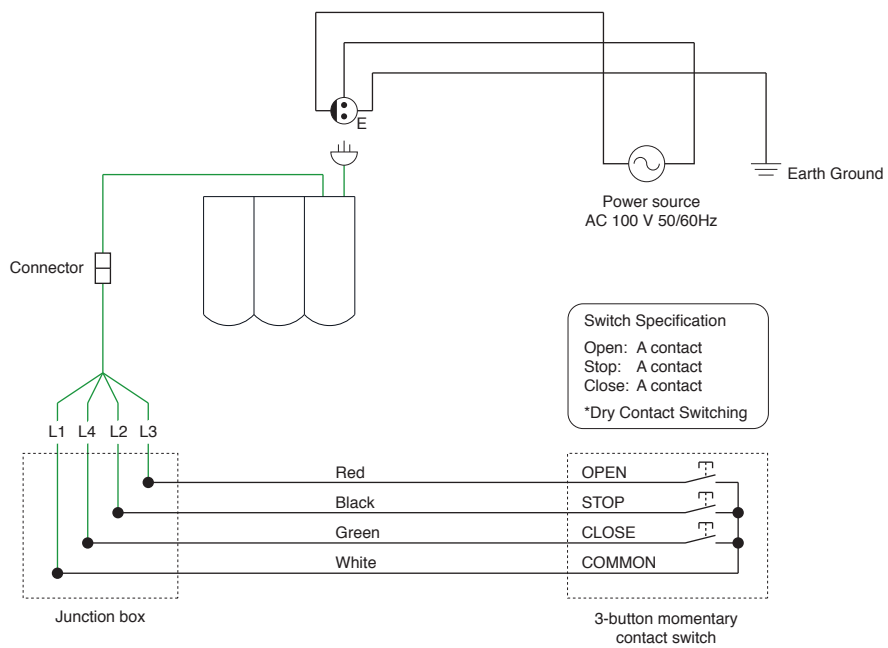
E

Earth Ground

Power source
AC 100 V 50/60Hz

Connector

Switch Specification
Open: A contact
Stop: A contact
Close: A contact
*Dry Contact Switching

L1 L4 L2 L3

Red
Black
Green
White

OPEN
STOP
CLOSE
COMMON

Junction box

3-button momentary contact switch